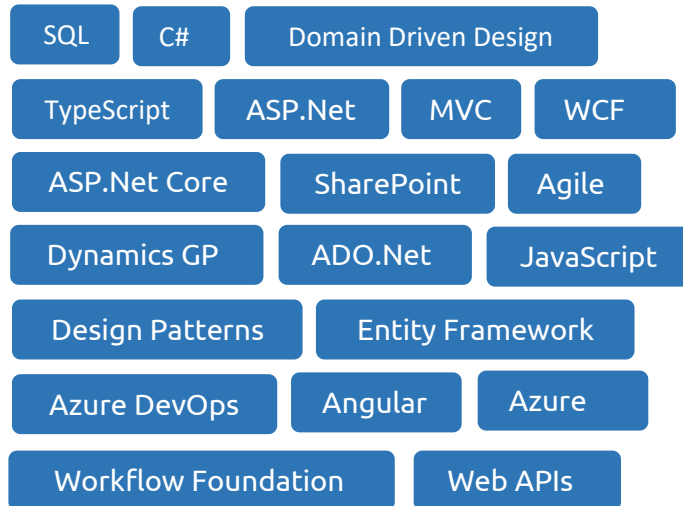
SQL
C#
Domain Driven Design
TypeScript
ASP.Net
MVC
WCF
ASP.Net Core
SharePoint
Agile
Dynamics GP
ADO.Net
JavaScript
Design Patterns
Entity Framework
Azure DevOps
Angular
Azure
Workflow Foundation
Web APIs